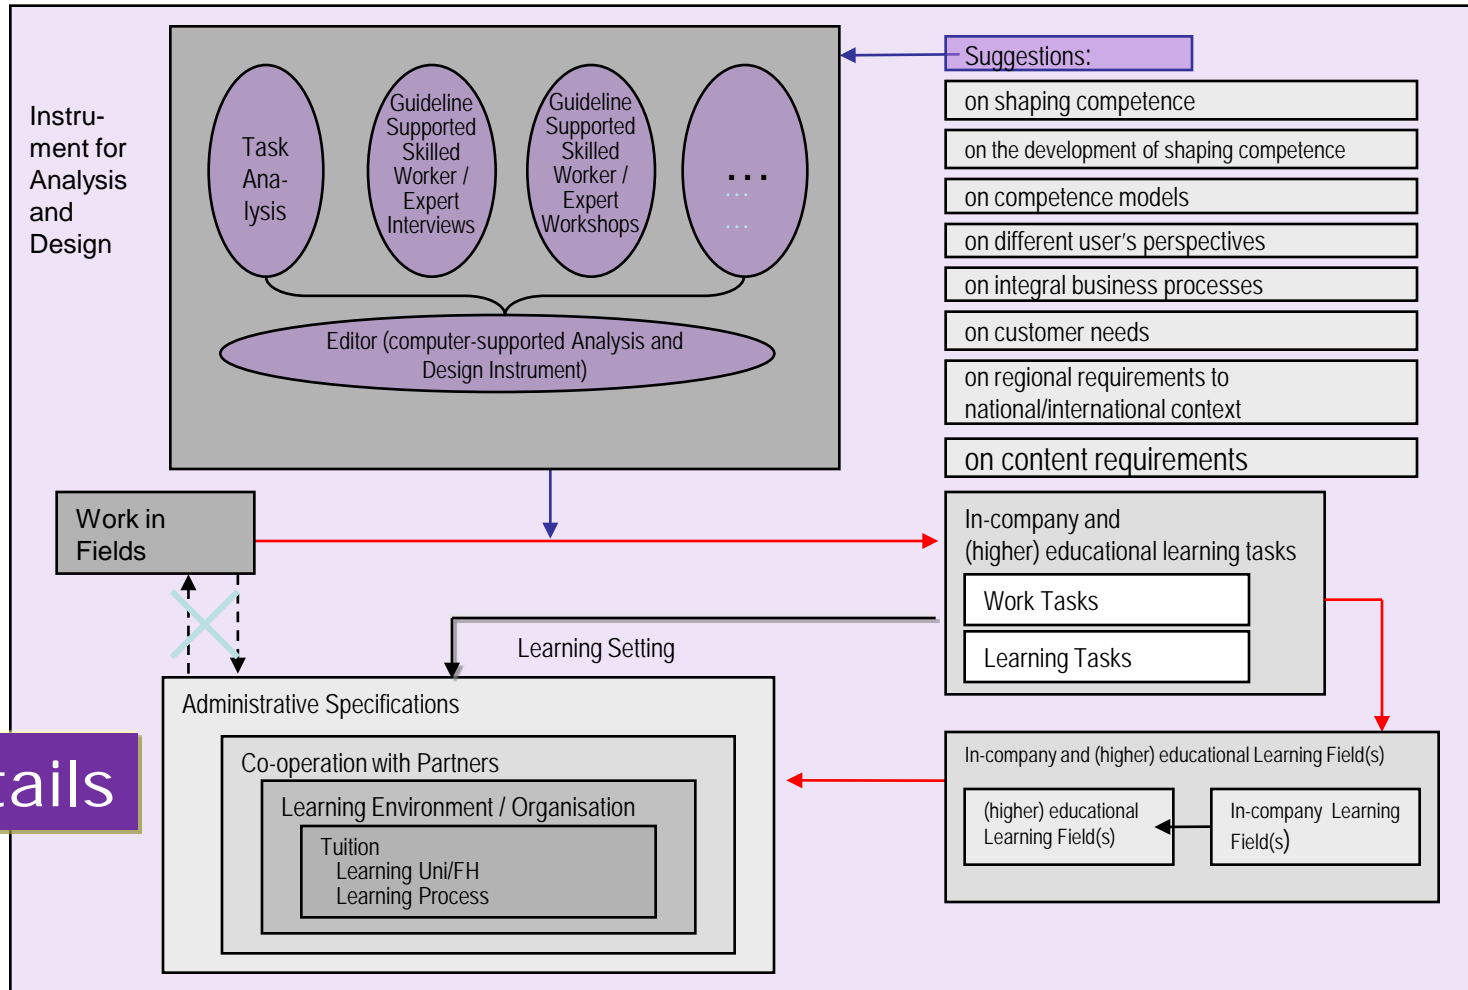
Instrument for Analysis and Design

Task Analysis

Guideline Supported Skilled Worker / Expert Interviews

Guideline Supported Skilled Worker / Expert Workshops

...

Editor (computer-supported Analysis and Design Instrument)

Suggestions:

on shaping competence

on the development of shaping competence

on competence models

on different user's perspectives

on integral business processes

on customer needs

on regional requirements to national/international context

on content requirements

Work in Fields

In-company and (higher) educational learning tasks

Work Tasks

Learning Tasks

Learning Setting

Administrative Specifications

Co-operation with Partners

Learning Environment / Organisation

Tuition
Learning Uni/FH
Learning Process

In-company and (higher) educational Learning Field(s)

(higher) educational Learning Field(s)

In-company Learning Field(s)

tails